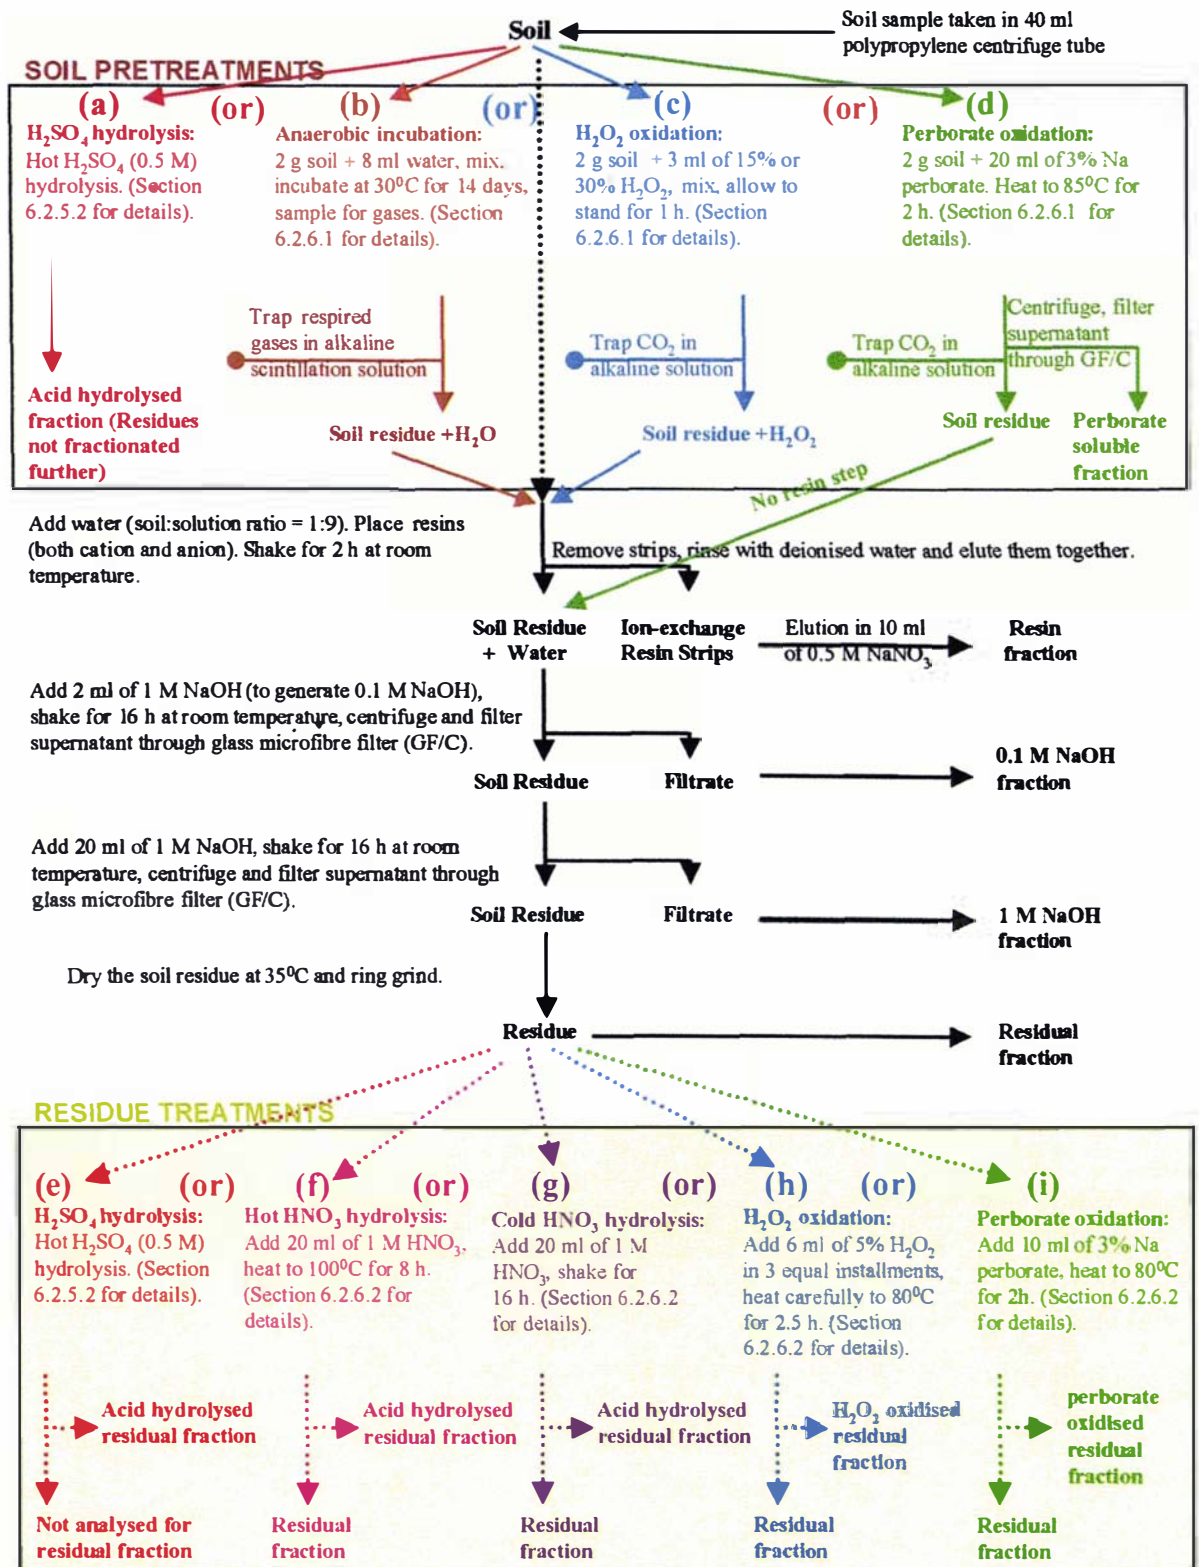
Soil

Soil sample taken in 40 ml polypropylene centrifuge tube

SOIL PRETREATMENTS

(a) (or) (b) (or) (c) (or) (d)

$H_2SO_4$ hydrolysis: Hot $H_2SO_4$ (0.5 M) hydrolysis. (Section 6.2.5.2 for details).

Anaerobic incubation: 2 g soil + 8 ml water, mix, incubate at 30$^0$C for 14 days, sample for gases. (Section 6.2.6.1 for details).

$H_2O_2$ oxidation: 2 g soil + 3 ml of 15% or 30% $H_2O_2$, mix, allow to stand for 1 h. (Section 6.2.6.1 for details).

Perborate oxidation: 2 g soil + 20 ml of 3% Na perborate. Heat to 85$^0$C for 2 h. (Section 6.2.6.1 for details).

Trap respired gases in alkaline scintillation solution

Trap $CO_2$ in alkaline solution

Trap $CO_2$ in alkaline solution

Centrifuge, filter supernatant through GF/C

Acid hydrolysed fraction (Residues not fractionated further)

Soil residue +$H_2O$

Soil residue +$H_2O_2$

Soil residue

Perborate soluble fraction

No resin step

Add water (soil:solution ratio = 1:9). Place resins (both cation and anion). Shake for 2 h at room temperature.

Remove strips, rinse with deionised water and elute them together.

Soil Residue + Water

Ion-exchange Resin Strips

Elution in 10 ml of 0.5 M $NaNO_3$

Resin fraction

Add 2 ml of 1 M NaOH (to generate 0.1 M NaOH), shake for 16 h at room temperature, centrifuge and filter supernatant through glass microfibre filter (GF/C).

Soil Residue

Filtrate

0.1 M NaOH fraction

Add 20 ml of 1 M NaOH, shake for 16 h at room temperature, centrifuge and filter supernatant through glass microfibre filter (GF/C).

Soil Residue

Filtrate

1 M NaOH fraction

Dry the soil residue at 35$^0$C and ring grind.

Residue

Residual fraction

RESIDUE TREATMENTS

(e) (or) (f) (or) (g) (or) (h) (or) (i)

$H_2SO_4$ hydrolysis: Hot $H_2SO_4$ (0.5 M) hydrolysis. (Section 6.2.5.2 for details).

Hot $HNO_3$ hydrolysis: Add 20 ml of 1 M $HNO_3$, heat to 100$^0$C for 8 h. (Section 6.2.6.2 for details).

Cold $HNO_3$ hydrolysis: Add 20 ml of 1 M $HNO_3$, shake for 16 h. (Section 6.2.6.2 for details).

$H_2O_2$ oxidation: Add 6 ml of 5% $H_2O_2$ in 3 equal installments, heat carefully to 80$^0$C for 2.5 h. (Section 6.2.6.2 for details).

Perborate oxidation: Add 10 ml of 3% Na perborate, heat to 80$^0$C for 2h. (Section 6.2.6.2 for details).

Acid hydrolysed residual fraction

Acid hydrolysed residual fraction

Acid hydrolysed residual fraction

$H_2O_2$ oxidised residual fraction

perborate oxidised residual fraction

Not analysed for residual fraction

Residual fraction

Residual fraction

Residual fraction

Residual fraction